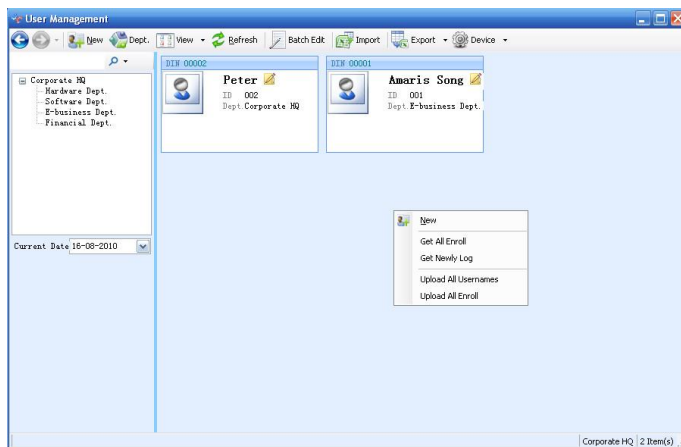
User Management

New Dept. View Refresh Batch Edit Import Export Device

Corporate HQ
Hardware Dept.
Software Dept.
E-business Dept.
Financial Dept.

Current Date 16-08-2010

DIN 00002
Peter
ID 002
Dept. Corporate HQ

DIN 00001
Amaris Song
ID 001
Dept. E-business Dept.

New
Get All Enroll
Get Newly Log
Upload All Usernames
Upload All Enroll

Corporate HQ 2 Item(s)